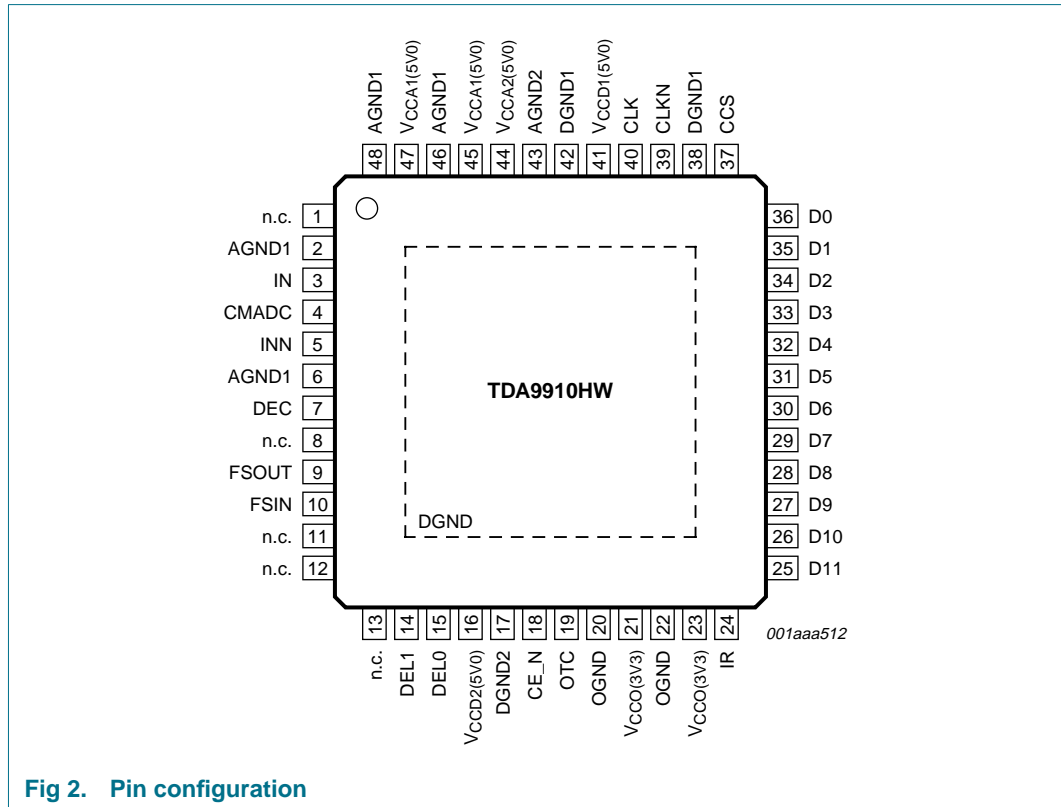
AGND1 48
$V_{CCA1(5V0)}$ 47
AGND1 46
$V_{CCA1(5V0)}$ 45
$V_{CCA2(5V0)}$ 44
AGND2 43
DGND1 42
$V_{CCD1(5V0)}$ 41
CLK 40
CLKN 39
DGND1 38
CCS 37

n.c. 1
AGND1 2
IN 3
CMADC 4
INN 5
AGND1 6
DEC 7
n.c. 8
FSOUT 9
FSIN 10
n.c. 11
n.c. 12

TDA9910HW

DGND

36 D0
35 D1
34 D2
33 D3
32 D4
31 D5
30 D6
29 D7
28 D8
27 D9
26 D10
25 D11

13 n.c.
14 DEL1
15 DEL0
16 $V_{CCD2(5V0)}$
17 DGND2
18 CE_N
19 OTC
20 OGND
21 $V_{CCO(3V3)}$
22 OGND
23 $V_{CCO(3V3)}$
24 IR

001aaa512

Fig 2. Pin configuration